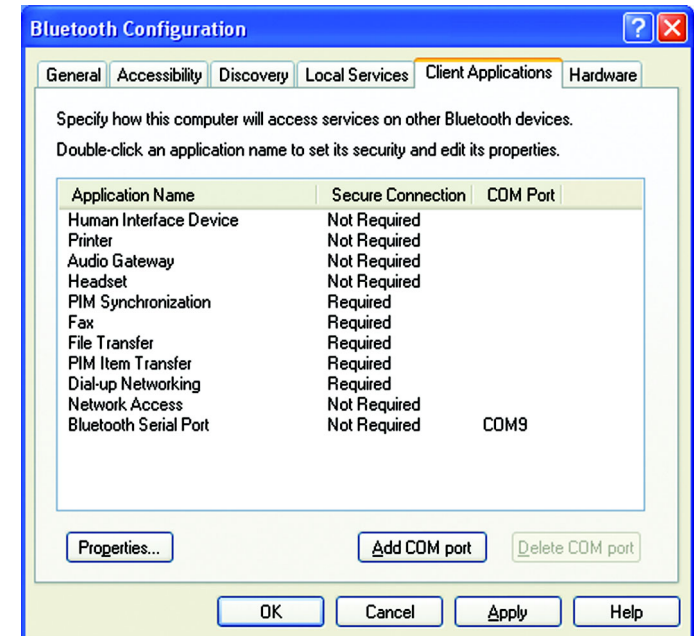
Bluetooth Configuration

General | Accessibility | Discovery | Local Services | Client Applications | Hardware

Specify how this computer will access services on other Bluetooth devices.

Double-click an application name to set its security and edit its properties.

| Application Name | Secure Connection | COM Port |
|---|---|---|
| Human Interface Device | Not Required | |
| Printer | Not Required | |
| Audio Gateway | Not Required | |
| Headset | Not Required | |
| PIM Synchronization | Required | |
| Fax | Required | |
| File Transfer | Required | |
| PIM Item Transfer | Required | |
| Dial-up Networking | Required | |
| Network Access | Not Required | |
| Bluetooth Serial Port | Not Required | COM9 |

Properties...

Add COM port

Delete COM port

OK

Cancel

Apply

Help